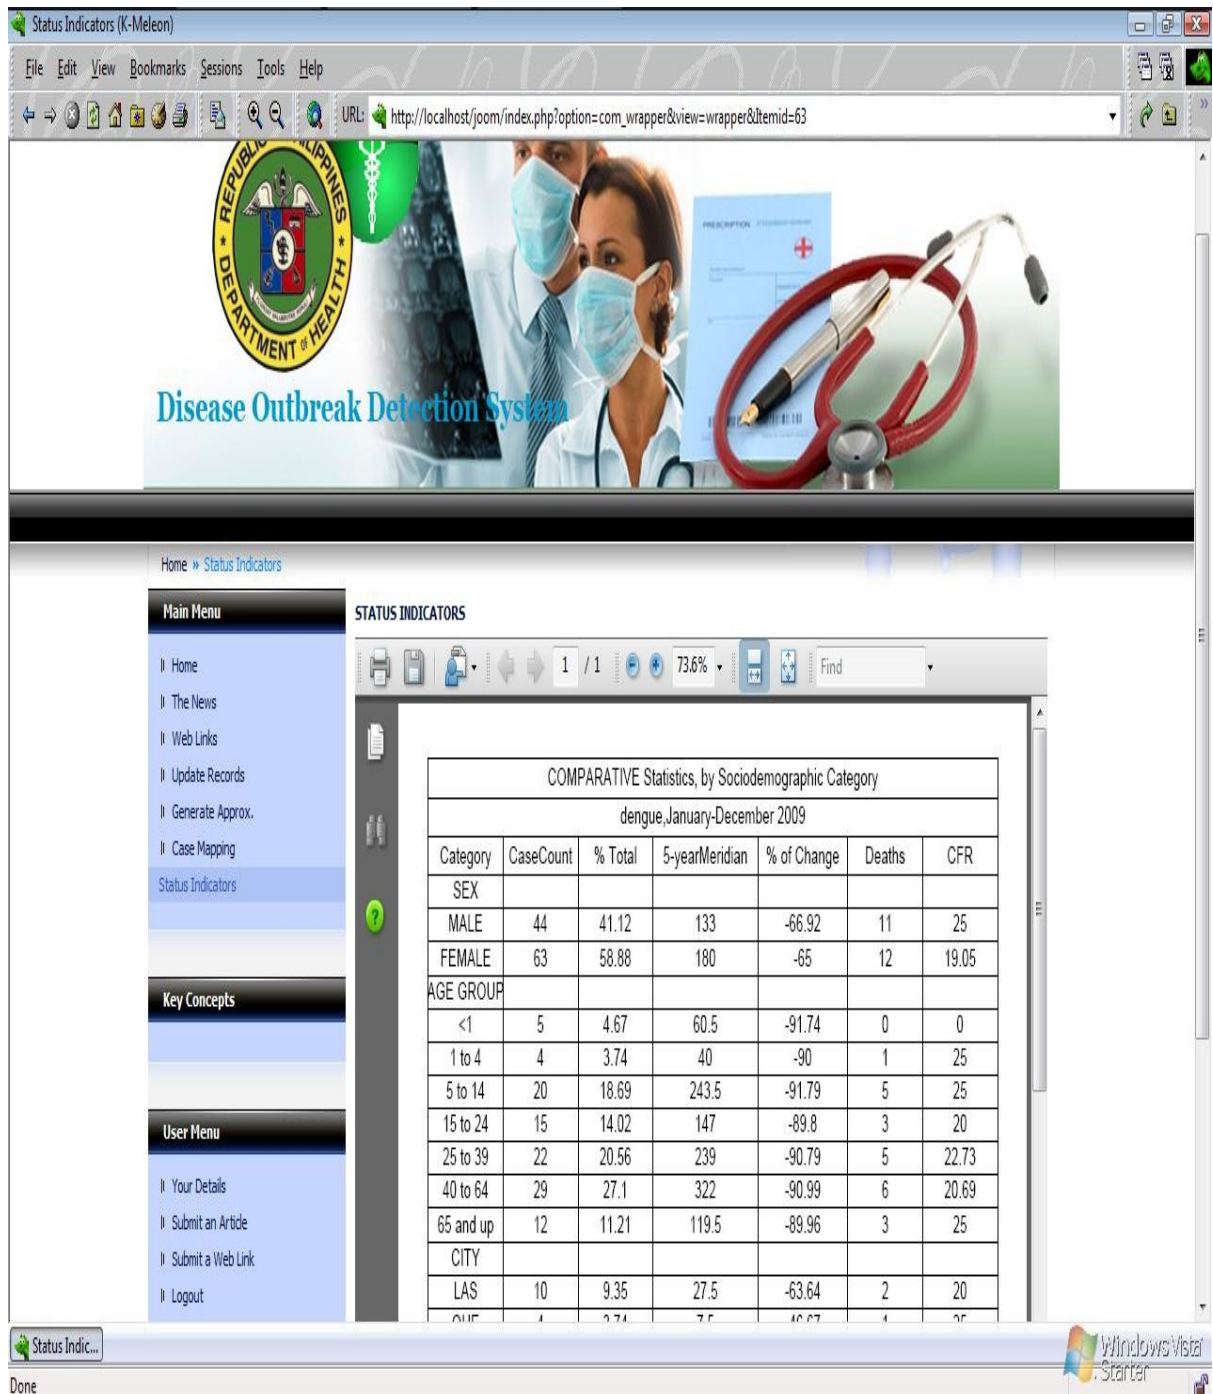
Status Indicators (K-Meleon)

File Edit View Bookmarks Sessions Tools Help

URL: http://localhost/joom/index.php?option=com_wrapper&view=wrapper&Itemid=63

REPUBLIC OF THE PHILIPPINES DEPARTMENT OF HEALTH

PRESCRIPTION

Disease Outbreak Detection System

Home » Status Indicators

Main Menu

Home
The News
Web Links
Update Records
Generate Approx.
Case Mapping
Status Indicators

Key Concepts

User Menu

Your Details
Submit an Article
Submit a Web Link
Logout

STATUS INDICATORS

1 / 1 73.6% Find

COMPARATIVE Statistics, by Sociodemographic Category

dengue,January-December 2009

| Category | CaseCount | % Total | 5-yearMeridian | % of Change | Deaths | CFR |
|---|---|---|---|---|---|---|
| SEX | | | | | | |
| MALE | 44 | 41.12 | 133 | -66.92 | 11 | 25 |
| FEMALE | 63 | 58.88 | 180 | -65 | 12 | 19.05 |
| AGE GROUP | | | | | | |
| <1 | 5 | 4.67 | 60.5 | -91.74 | 0 | 0 |
| 1 to 4 | 4 | 3.74 | 40 | -90 | 1 | 25 |
| 5 to 14 | 20 | 18.69 | 243.5 | -91.79 | 5 | 25 |
| 15 to 24 | 15 | 14.02 | 147 | -89.8 | 3 | 20 |
| 25 to 39 | 22 | 20.56 | 239 | -90.79 | 5 | 22.73 |
| 40 to 64 | 29 | 27.1 | 322 | -90.99 | 6 | 20.69 |
| 65 and up | 12 | 11.21 | 119.5 | -89.96 | 3 | 25 |
| CITY | | | | | | |
| LAS | 10 | 9.35 | 27.5 | -63.64 | 2 | 20 |
| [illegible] | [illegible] | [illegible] | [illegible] | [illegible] | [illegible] | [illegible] |

Status Indic...

Windows Vista Starter

Done